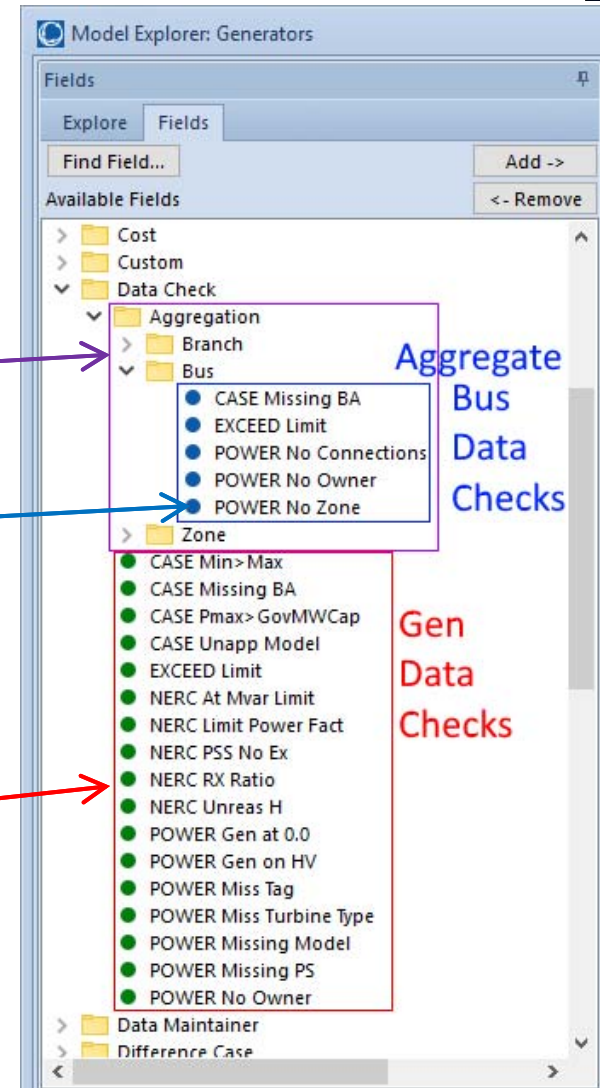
Model Explorer: Generators

Fields

Explore Fields

Find Field...

Add ->

Available Fields

<- Remove

Cost
Custom
Data Check
Aggregation
Branch
Bus
CASE Missing BA
EXCEED Limit
POWER No Connections
POWER No Owner
POWER No Zone
Zone
CASE Min>Max
CASE Missing BA
CASE Pmax>GovMWCap
CASE Unapp Model
EXCEED Limit
NERC At Mvar Limit
NERC Limit Power Fact
NERC PSS No Ex
NERC RX Ratio
NERC Unreas H
POWER Gen at 0.0
POWER Gen on HV
POWER Miss Tag
POWER Miss Turbine Type
POWER Missing Model
POWER Missing PS
POWER No Owner
Data Maintainer
Difference Case

Aggregate Bus Data Checks

Gen Data Checks